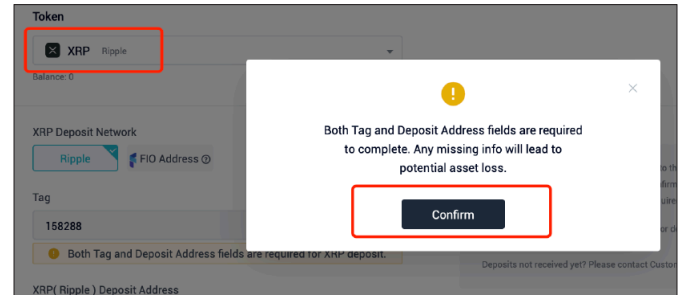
Token

XRP Ripple

Balance: 0

XRP Deposit Network

Ripple

FIO Address

Tag

158288

Both Tag and Deposit Address fields are required for XRP deposit.

XRP( Ripple ) Deposit Address

Both Tag and Deposit Address fields are required to complete. Any missing info will lead to potential asset loss.

Confirm

Deposits not received yet? Please contact Custo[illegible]